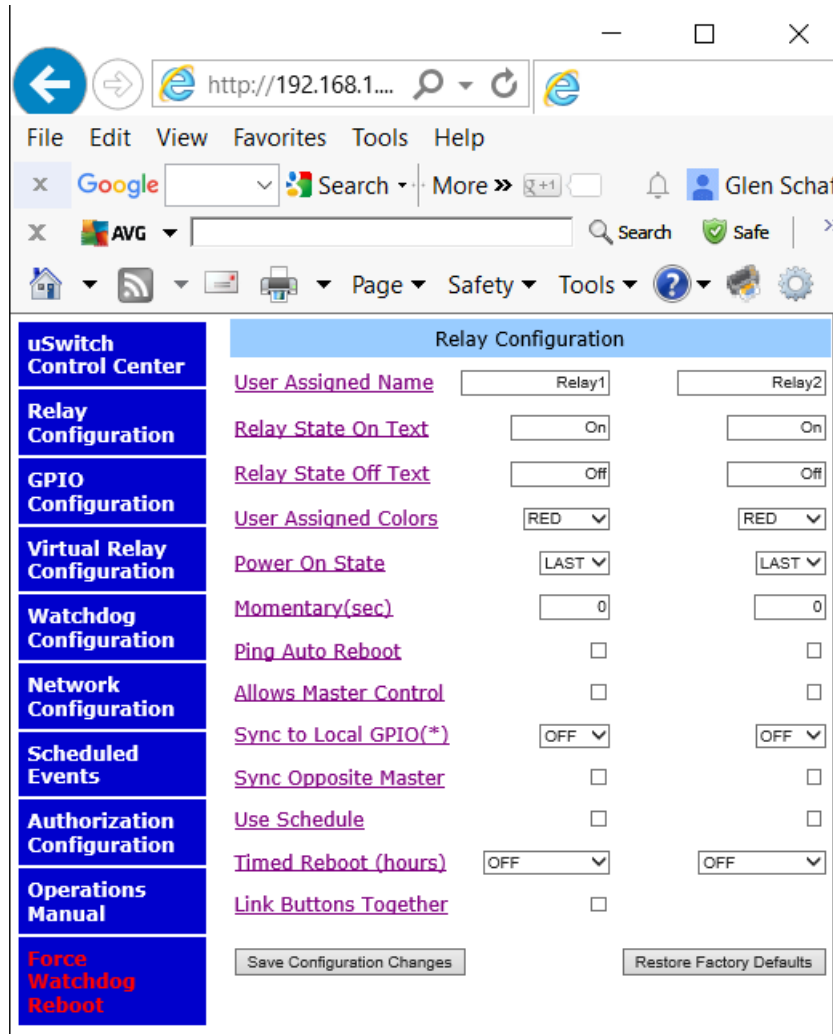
http://192.168.1....

File Edit View Favorites Tools Help

Google Search More » Glen Schaf

AVG Search Safe

Page Safety Tools

uSwitch Control Center

Relay Configuration

GPIO Configuration

Virtual Relay Configuration

Watchdog Configuration

Network Configuration

Scheduled Events

Authorization Configuration

Operations Manual

Force Watchdog Reboot

Relay Configuration

| | | |
|---|---|---|
| User Assigned Name | Relay1 | Relay2 |
| Relay State On Text | On | On |
| Relay State Off Text | Off | Off |
| User Assigned Colors | RED | RED |
| Power On State | LAST | LAST |
| Momentary(sec) | 0 | 0 |
| Ping Auto Reboot | | |
| Allows Master Control | | |
| Sync to Local GPIO(*) | OFF | OFF |
| Sync Opposite Master | | |
| Use Schedule | | |
| Timed Reboot (hours) | OFF | OFF |
| Link Buttons Together | | |

Save Configuration Changes

Restore Factory Defaults